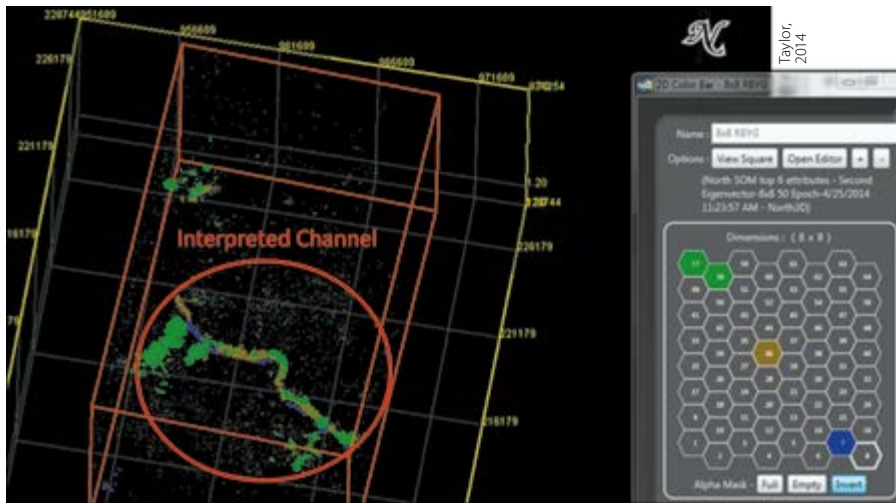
226744951699
966699
981699
986699
971699
976254
226179
221179
216179
179
1.20
226744
226179
221179
216179

Interpreted Channel

Taylor, 2014

2D Color Bar - 8x8 RBYG

Name: 8x8 RBYG
Options: View Square Open Editor + -
(North SOM top 6 attributes - Second Eigenvector-8x8 50 Epoch-4/25/2014 11:23:57 AM - North3D)

Dimensions: ( 8 x 8 )

Alpha Mask - Full Empty Invert